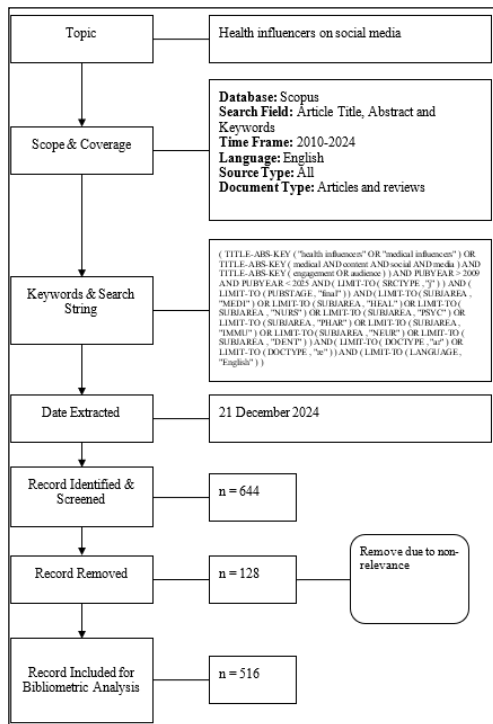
Topic

Health influencers on social media

Scope & Coverage

**Database:** Scopus
**Search Field:** Article Title, Abstract and Keywords
**Time Frame:** 2010-2024
**Language:** English
**Source Type:** All
**Document Type:** Articles and reviews

Keywords & Search String

( TITLE-ABS-KEY ( "health influencers" OR "medical influencers" ) OR TITLE-ABS-KEY ( medical AND content AND social AND media ) AND TITLE-ABS-KEY ( engagement OR audience ) ) AND PUBYEAR > 2009 AND PUBYEAR < 2025 AND ( LIMIT-TO ( SRCTYPE , "j" ) ) AND ( LIMIT-TO ( PUBSTAGE , "final" ) ) AND ( LIMIT-TO ( SUBJAREA , "MEDI" ) OR LIMIT-TO ( SUBJAREA , "HEAL" ) OR LIMIT-TO ( SUBJAREA , "NURS" ) OR LIMIT-TO ( SUBJAREA , "PSYC" ) OR LIMIT-TO ( SUBJAREA , "PHAR" ) OR LIMIT-TO ( SUBJAREA , "IMMU" ) OR LIMIT-TO ( SUBJAREA , "NEUR" ) OR LIMIT-TO ( SUBJAREA , "DENT" ) ) AND ( LIMIT-TO ( DOCTYPE , "ar" ) OR LIMIT-TO ( DOCTYPE , "re" ) ) AND ( LIMIT-TO ( LANGUAGE , "English" ) )

Date Extracted

21 December 2024

Record Identified & Screened

n = 644

Record Removed

n = 128

Remove due to non-relevance

Record Included for Bibliometric Analysis

n = 516